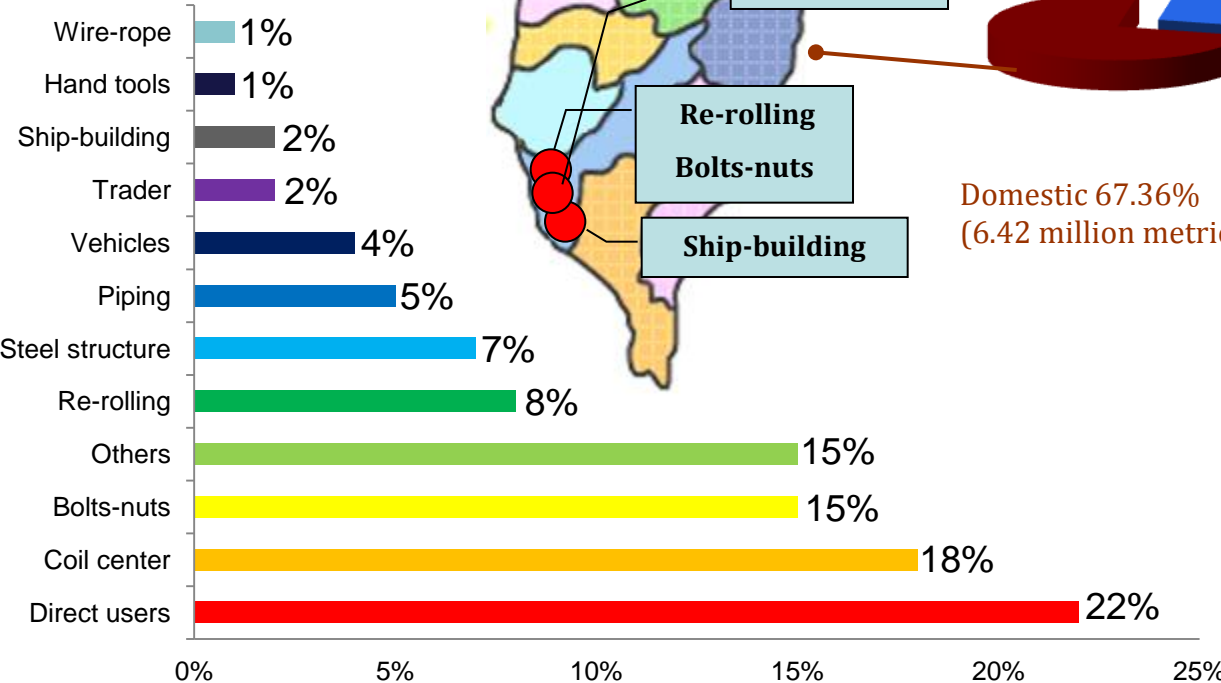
Wire-rope 1%
Hand tools 1%
Ship-building 2%
Trader 2%
Vehicles 4%
Piping 5%
Steel structure 7%
Re-rolling 8%
Others 15%
Bolts-nuts 15%
Coil center 18%
Direct users 22%

0% 5% 10% 15% 20% 25%

Re-rolling
Bolts-nuts
Ship-building

Domestic 67.36%
(6.42 million metri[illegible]